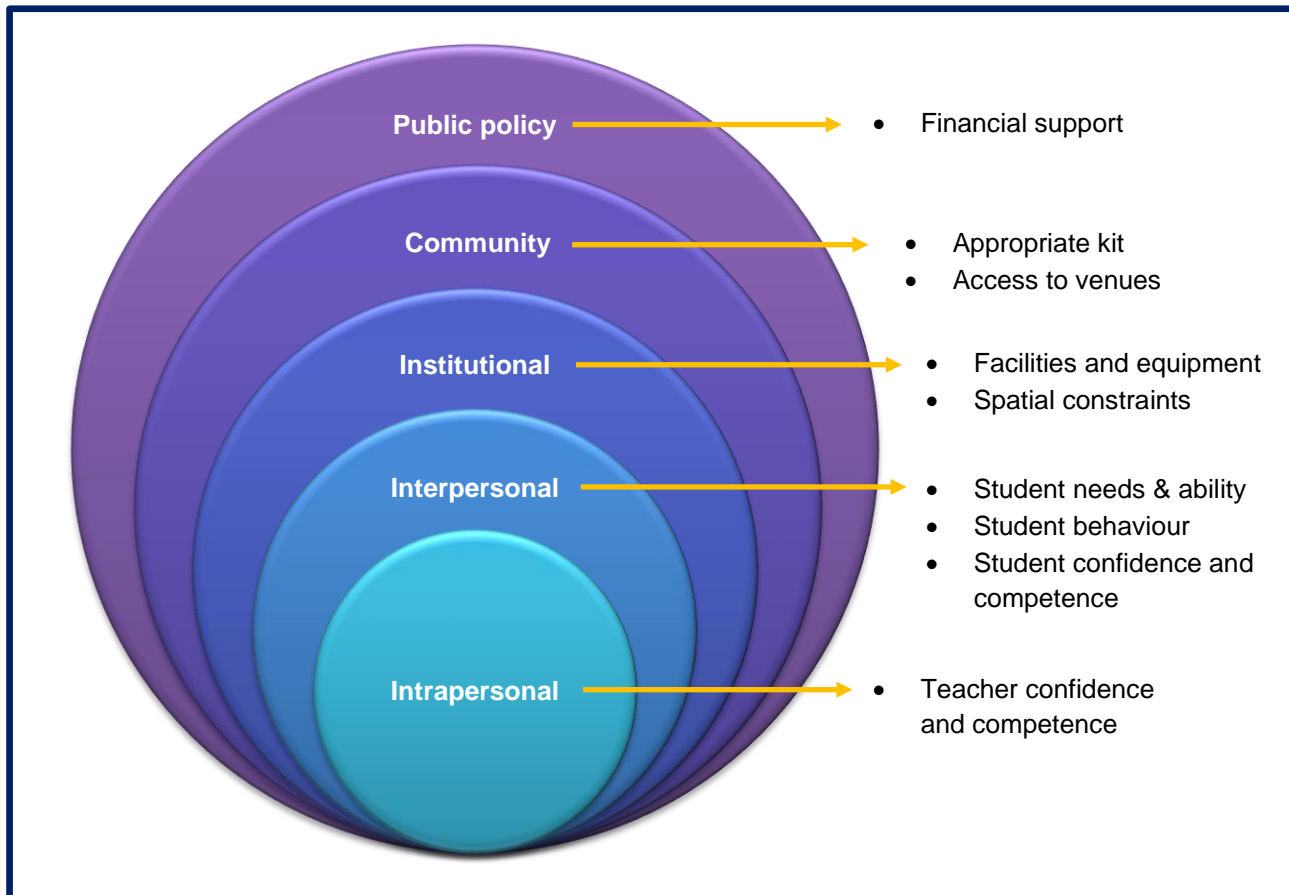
Public policy
- Financial support

Community
- Appropriate kit
- Access to venues

Institutional
- Facilities and equipment
- Spatial constraints

Interpersonal
- Student needs & ability
- Student behaviour
- Student confidence and competence

Intrapersonal
- Teacher confidence and competence